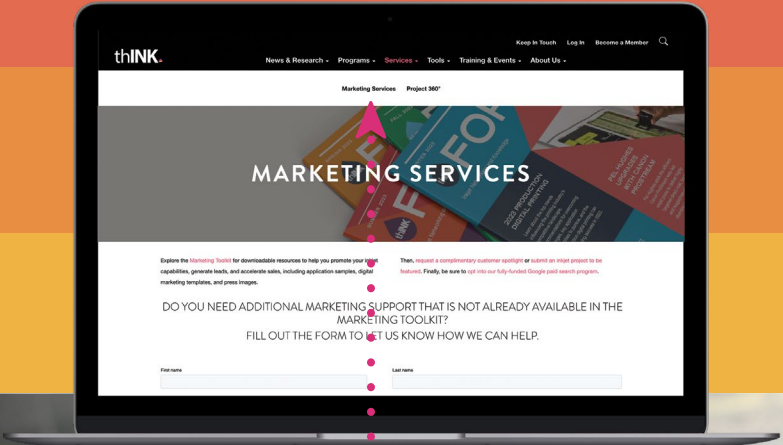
thINK.

Keep In Touch Log In Become a Member

News & Research Programs Services Tools Training & Events About Us

Marketing Services Project 360°

MARKETING SERVICES

Explore the Marketing Toolkit for downloadable resources to help you promote your inkjet capabilities, generate leads, and accelerate sales, including application samples, digital marketing templates, and press images.

Then, request a complimentary customer spotlight or submit an inkjet project to be featured. Finally, be sure to opt into our fully-funded Google paid search program.

DO YOU NEED ADDITIONAL MARKETING SUPPORT THAT IS NOT ALREADY AVAILABLE IN THE MARKETING TOOLKIT?
FILL OUT THE FORM TO LET US KNOW HOW WE CAN HELP.

First name

Last name